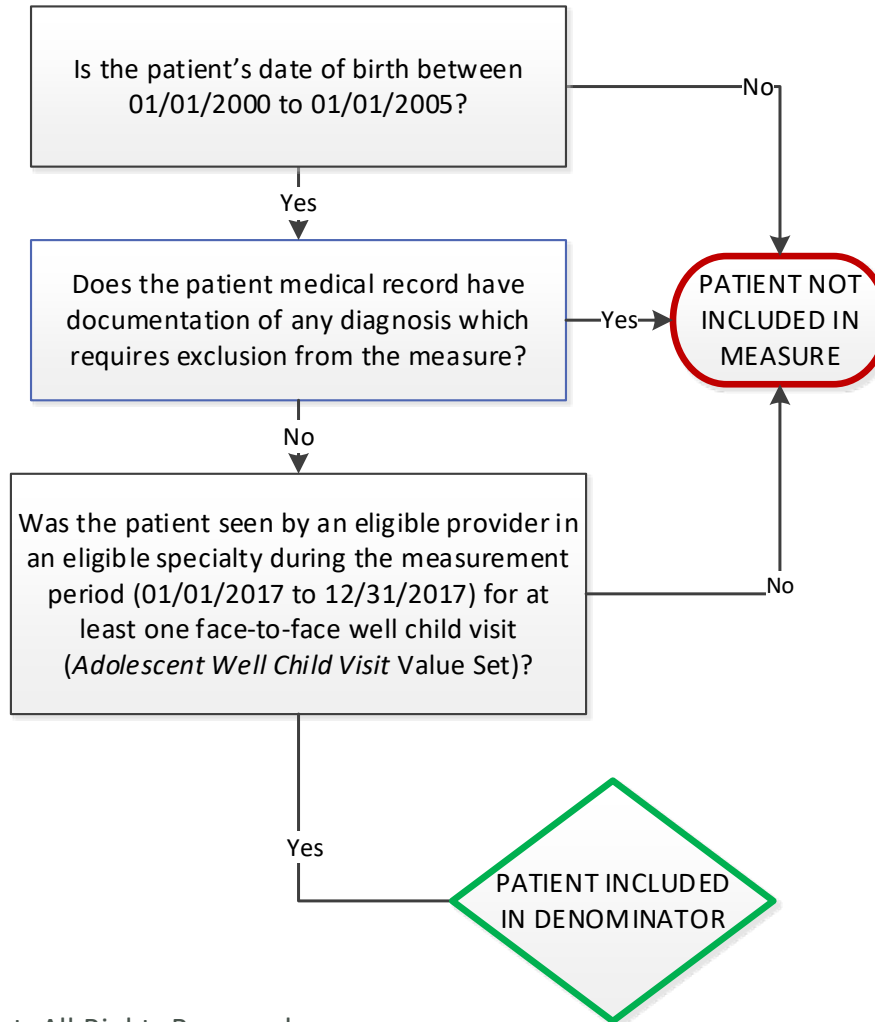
Is the patient's date of birth between 01/01/2000 to 01/01/2005?

No

Yes

Does the patient medical record have documentation of any diagnosis which requires exclusion from the measure?

Yes

PATIENT NOT INCLUDED IN MEASURE

No

Was the patient seen by an eligible provider in an eligible specialty during the measurement period (01/01/2017 to 12/31/2017) for at least one face-to-face well child visit (*Adolescent Well Child Visit* Value Set)?

No

Yes

PATIENT INCLUDED IN DENOMINATOR

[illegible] All Rights Reserved